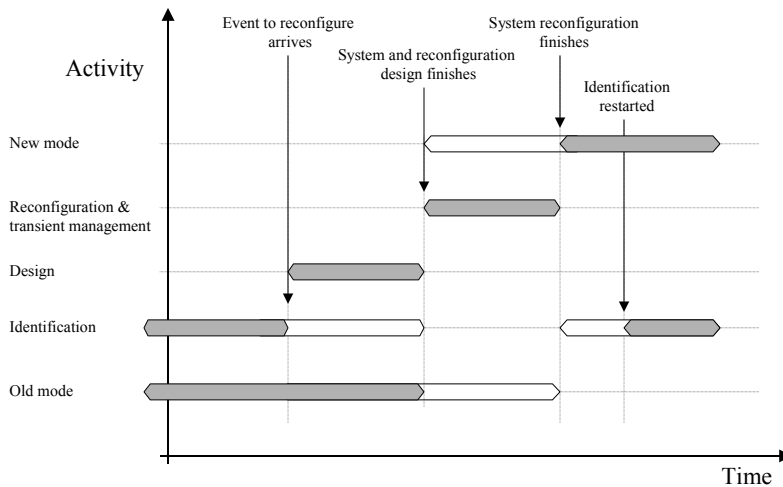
Activity

Event to reconfigure arrives

System and reconfiguration design finishes

System reconfiguration finishes

Identification restarted

New mode

Reconfiguration & transient management

Design

Identification

Old mode

Time